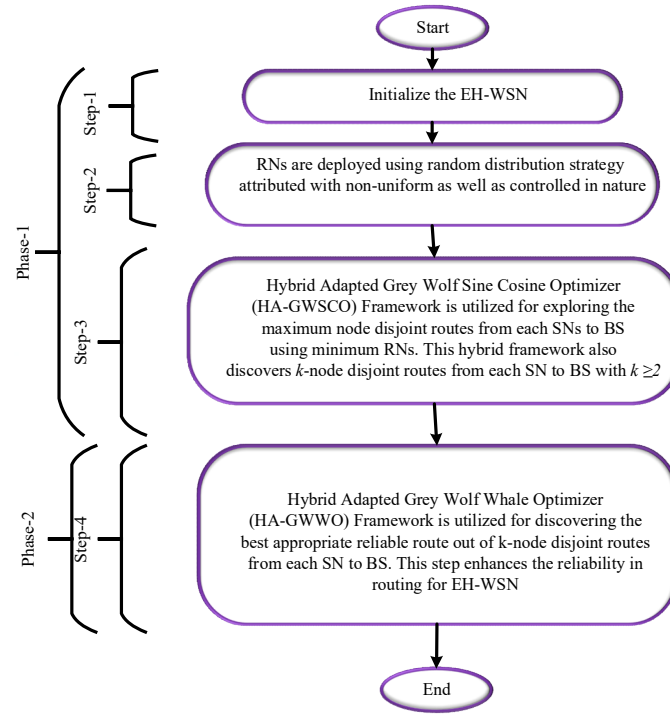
Start

Phase-1

Step-1

Initialize the EH-WSN

Step-2

RNs are deployed using random distribution strategy attributed with non-uniform as well as controlled in nature

Step-3

Hybrid Adapted Grey Wolf Sine Cosine Optimizer (HA-GWSCO) Framework is utilized for exploring the maximum node disjoint routes from each SNs to BS using minimum RNs. This hybrid framework also discovers $k$-node disjoint routes from each SN to BS with $k \geq 2$

Phase-2

Step-4

Hybrid Adapted Grey Wolf Whale Optimizer (HA-GWWO) Framework is utilized for discovering the best appropriate reliable route out of k-node disjoint routes from each SN to BS. This step enhances the reliability in routing for EH-WSN

End